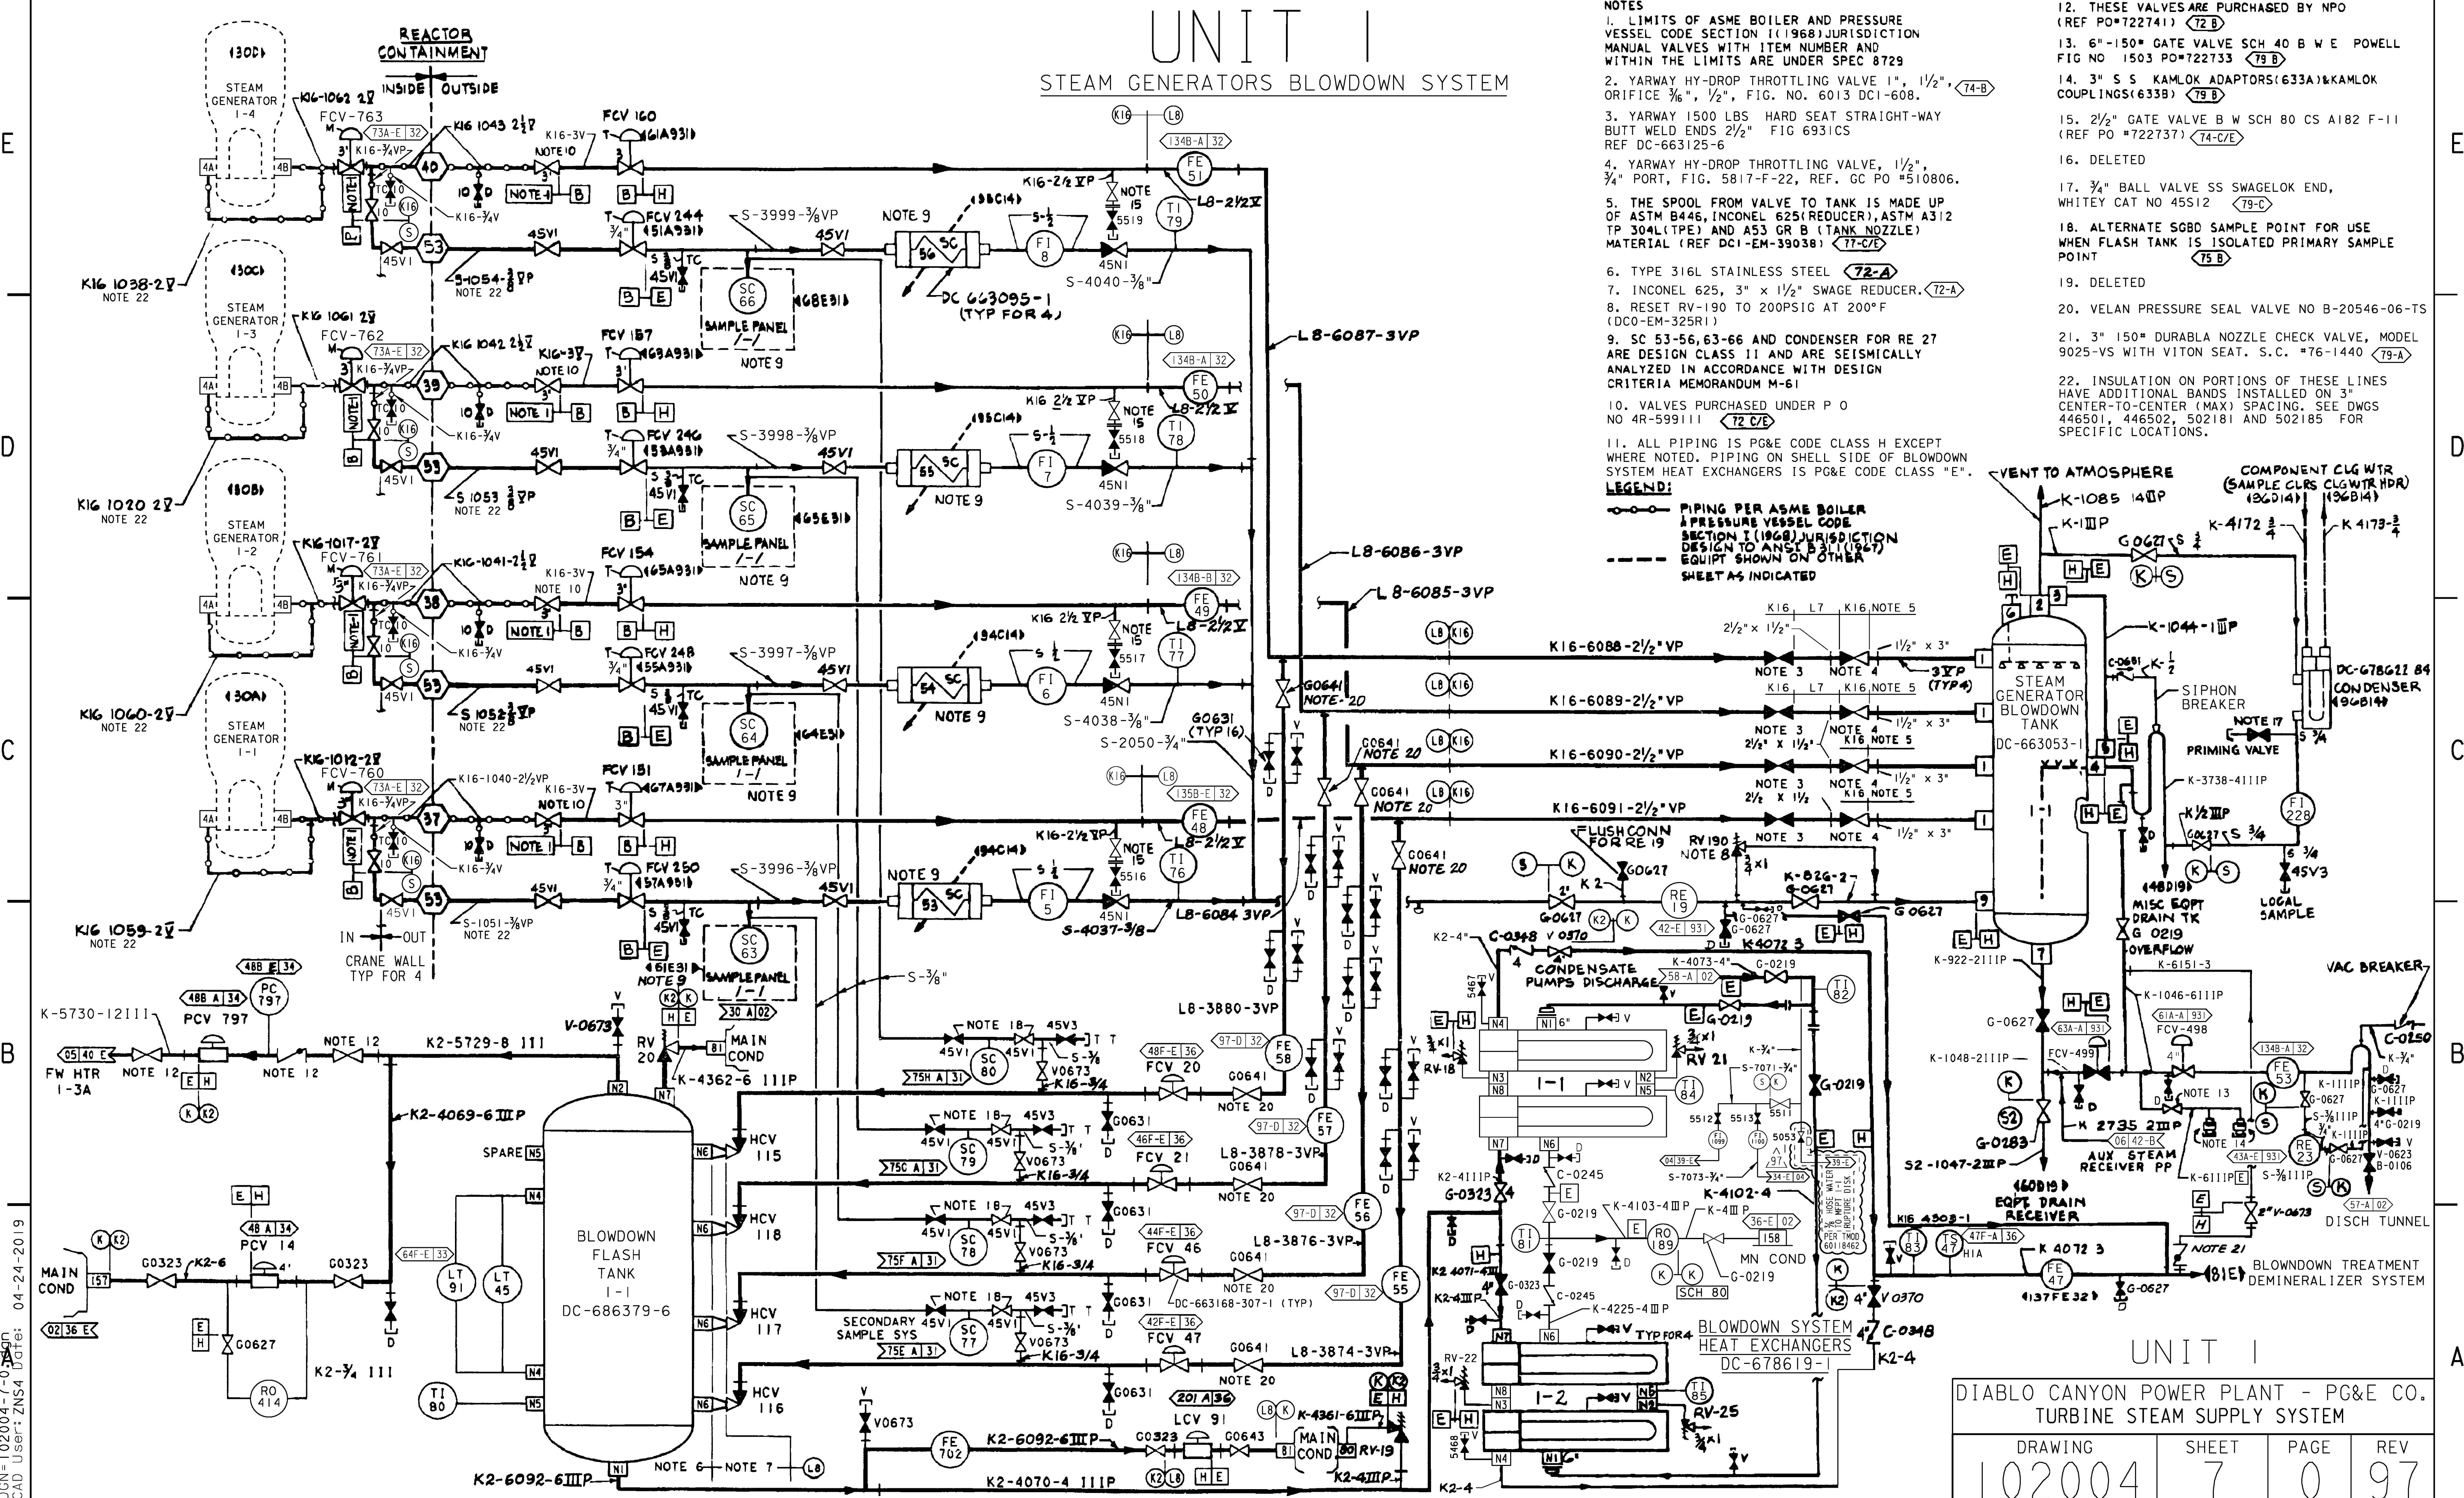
UNIT I
STEAM GENERATORS BLOWDOWN SYSTEM

REACTOR CONTAINMENT
INSIDE | OUTSIDE

NOTES
1. LIMITS OF ASME BOILER AND PRESSURE VESSEL CODE SECTION I (1968) JURISDICTION MANUAL VALVES WITH ITEM NUMBER AND WITHIN THE LIMITS ARE UNDER SPEC 8729
2. YARWAY HY-DROP THROTTLING VALVE 1", 1/2", ORIFICE 3/16", 1/2", FIG. NO. 6013 DCI-608. 74-B
3. YARWAY 1500 LBS HARD SEAT STRAIGHT-WAY BUTT WELD ENDS 2 1/2" FIG 6931CS REF DC-663125-6
4. YARWAY HY-DROP THROTTLING VALVE, 1 1/2", 3/4" PORT, FIG. 5817-F-22, REF. GC PO "510806.
5. THE SPOOL FROM VALVE TO TANK IS MADE UP OF ASTM B446, INCONEL 625(REDUCER), ASTM A312 TP 304L(TPE) AND A53 GR B (TANK NOZZLE) MATERIAL (REF DCI-EM-39038) 77-C/E
6. TYPE 316L STAINLESS STEEL 72-A
7. INCONEL 625, 3" x 1/2" SWAGE REDUCER. 72-A
8. RESET RV-190 TO 200PSIG AT 200°F (DCO-EM-325R1)
9. SC 53-56, 63-66 AND CONDENSER FOR RE 27 ARE DESIGN CLASS II AND ARE SEISMICALLY ANALYZED IN ACCORDANCE WITH DESIGN CRITERIA MEMORANDUM M-61
10. VALVES PURCHASED UNDER P O NO 4R-59911I 72 C/E
11. ALL PIPING IS PG&E CODE CLASS H EXCEPT WHERE NOTED. PIPING ON SHELL SIDE OF BLOWDOWN SYSTEM HEAT EXCHANGERS IS PG&E CODE CLASS "E".
12. THESE VALVES ARE PURCHASED BY NPO (REF PO"722741) 72 B
13. 6"-150" GATE VALVE SCH 40 B W E POWELL FIG NO 1503 PO"722733 79 B
14. 3" S S KAMLOK ADAPTORS(633A)&KAMLOK COUPLINGS(633B) 79 B
15. 2 1/2" GATE VALVE B W SCH 80 CS A182 F-11 (REF PO "722737) 74-C/E
16. DELETED
17. 3/4" BALL VALVE SS SWAGELOK END, WHITEY CAT NO 45S12 79-C
18. ALTERNATE SGBD SAMPLE POINT FOR USE WHEN FLASH TANK IS ISOLATED PRIMARY SAMPLE POINT 75 B
19. DELETED
20. VELAN PRESSURE SEAL VALVE NO B-20546-06-TS
21. 3" 150" DURABLA NOZZLE CHECK VALVE, MODEL 9025-VS WITH VITON SEAT. S.C. "76-1440 79-A
22. INSULATION ON PORTIONS OF THESE LINES HAVE ADDITIONAL BANDS INSTALLED ON 3" CENTER-TO-CENTER (MAX) SPACING. SEE DWGS 446501, 446502, 502181 AND 502185 FOR SPECIFIC LOCATIONS.

LEGEND:
PIPING PER ASME BOILER & PRESSURE VESSEL CODE SECTION I (1968) JURISDICTION DESIGN TO ANSI B31.1 (1967)
EQUIPT SHOWN ON OTHER SHEET AS INDICATED

(30D) STEAM GENERATOR 1-4
(30C) STEAM GENERATOR 1-3
(30B) STEAM GENERATOR 1-2
(30A) STEAM GENERATOR 1-1
K16-1062 2V FCV-763 K16 1043 2 1/2V K16-3V NOTE 10 FCV 160 (61A931)
K16 1038-2V NOTE 22
K16 1061 2V FCV-762 K16 1042 2 1/2V K16-3V NOTE 10 FCV 157 (63A931)
K16 1020 2V NOTE 22
K16-1017-2V FCV-761 K16-1041-2 1/2V K16-3V NOTE 10 FCV 154 (65A931)
K16 1060-2V NOTE 22
K16-1012-2V FCV-760 K16-1040-2 1/2VP K16-3V NOTE 10 FCV 151 (67A931)
K16 1059-2V NOTE 22
73A-E 32 K16-3/4VP K16-3/4V 45V1 40 39 38 37 53
S-1054-3/8VP NOTE 22 S 1053 3/8VP NOTE 22 S 1052 3/8VP NOTE 22 S-1051-3/8VP NOTE 22
FCV 244 (51A931) FCV 246 (53A931) FCV 248 (55A931) FCV 250 (57A931)
S-3999-3/8VP S-3998-3/8VP S-3997-3/8VP S-3996-3/8VP
SC 66 (68E31) SC 65 (65E31) SC 64 (64E31) SC 63 (61E31)
SAMPLE PANEL 1-1 NOTE 9
NOTE 9 (38C14) (35C14) (34C14) (34C14) 56 55 54 53 SC
DC 663095-1 (TYP FOR 4)
K16-2 1/2 VP NOTE 15 5519 5518 5517 5516
FI 8 FI 7 FI 6 FI 5 TI 79 TI 78 TI 77 TI 76 FE 51 FE 50 FE 49 FE 48
S-4040-3/8" S-4039-3/8" S-4038-3/8" S-4037-3/8
L8-2 1/2V 134B-A 32 134B-B 32 135B-E 32
L8-6087-3VP L8-6086-3VP L8-6085-3VP L8-6084 3VP
G0641 NOTE 20 G0631 (TYP 16) S-2050-3/4"
IN OUT CRANE WALL TYP FOR 4
K16-6088-2 1/2"VP K16-6089-2 1/2"VP K16-6090-2 1/2"VP K16-6091-2 1/2"VP
K16 L7 K16 NOTE 5 2 1/2" x 1 1/2" NOTE 3 NOTE 4 1 1/2" x 3" 3VP (TYP4)
FLUSH CONN FOR RE 19 RV 190 NOTE 8 K-826-2 G-0627 G 0627 RE 19 42-E 93
VENT TO ATMOSPHERE K-1085 14IIP K-1IIP G0627 S 3/4 K-4172 3/4 K 4173-3/4
COMPONENT CLG WTR (SAMPLE CLRS CLGWTR HDR) (36D14) (36B14)
K-1044-1IIP STEAM GENERATOR BLOWDOWN TANK DC-663053-1 1-1
C0681 K-1/2 SIPHON BREAKER NOTE 17 PRIMING VALVE K-3738-411IP DC-678622 84 CONDENSER (96B14)
FI 228 K-1/2IIP G0627 S 3/4 45V3 LOCAL SAMPLE (48D19)
MISC EQPT DRAIN TK G 0219 OVERFLOW K-6151-3 K-922-211IP
VAC BREAKER C-0250 K-1046-611IP 61A-A 93 FCV-498 FCV-499 K-1048-211IP G-0627 63A-A 93 134B-A 32
NOTE 13 FE 53 RE 23 K 2735 2IIP 06 42-B AUX STEAM RECEIVER PP 43A-E 93 NOTE 14 K-611IP S-3/8IIIP G-0283 52-1047-2IIP
(60D19) EQPT DRAIN RECEIVER K16 4303-1 TI 83 TS 47 47F-A 36 HIA K 4072 3 NOTE 21 FE 47 (137FE32) G-0627 (81E) BLOWDOWN TREATMENT DEMINERALIZER SYSTEM DISCH TUNNEL 57-A 02
K-5730-12III 48B A 34 PC 797 PCV 797 NOTE 12 K2-5729-8 III 05 40 E FW HTR 1-3A
K2-4069-6IIIP V-0673 RV 20 MAIN COND K-4362-6 IIIP 30 A 02
BLOWDOWN FLASH TANK 1-1 DC-686379-6 SPARE N5 N4 N6 N2 N7 N1 HCV 115 HCV 118 HCV 117 HCV 116
MAIN COND G0323 K2-6 PCV 14 48 A 34 G0627 64F-E 33 LT 91 LT 45 RO 414 K2-3/4 III 02 36 E TI 80
NOTE 18 45V3 SC 80 SC 79 SC 78 SC 77 S-3/8" V0673 K16-3/4 75H A 31 75C A 31 75F A 31 75E A 31 SECONDARY SAMPLE SYS
48F-E 36 FCV 20 46F-E 36 FCV 21 44F-E 36 FCV 46 42F-E 36 FCV 47 G0631 G0641 NOTE 20 97-D 32
L8-3880-3VP L8-3878-3VP L8-3876-3VP L8-3874-3VP FE 58 FE 57 FE 56 FE 55 DC-663168-307-1 (TYP)
FE 702 K2-6092-6IIIP K2-4070-4 IIIP G0323 LCV 91 G0643 201 A 36 NOTE 6 NOTE 7 K-4361-6IIIP RV-19 K2-4IIIP
K2-4" C-0348 V 0370 CONDENSATE PUMPS DISCHARGE 58-A 02 K-4073-4" G-0219 TI 82 RV 21 RV-18 N4 N3 N8 N5 N7 N6 TI 84 1-1 1-2 TI 85 RV-25 RV-22
K-3/4" S-7071-3/4" 5512 5513 5511 5053 39-E 34-E 04 S-7073-3/4" 04 39-E K-4102-4 K-4103-4IIP K-4IIP 36-E 02 158 RO 189 MN COND G-0219 SCH 80 K-4225-4IIIP C-0245 G-0323 K2-4111P K2 4071-4IIP TI 81 TYP FOR 4 5467 5468 V0370 C-0348 K2-4
BLOWDOWN SYSTEM HEAT EXCHANGERS DC-678619-1
3/4 HOSE WATER PER TMOD 60118462

UNIT I
DIABLO CANYON POWER PLANT - PG&E CO.
TURBINE STEAM SUPPLY SYSTEM
| DRAWING | SHEET | PAGE | REV |
|---|---|---|---|
| 102004 | 7 | 0 | 97 |

DGN=102004-7-0.dgn CAD User: ZNS4 Date: 04-24-2019